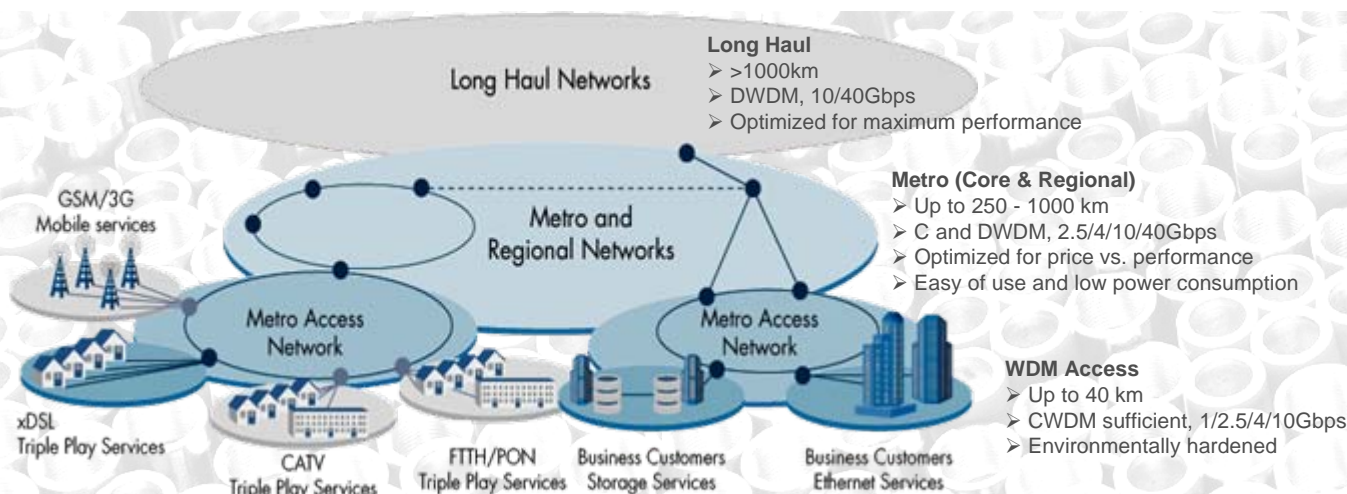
Long Haul Networks

Long Haul
➢ >1000km
➢ DWDM, 10/40Gbps
➢ Optimized for maximum performance

GSM/3G Mobile services

Metro and Regional Networks

Metro (Core & Regional)
➢ Up to 250 - 1000 km
➢ C and DWDM, 2.5/4/10/40Gbps
➢ Optimized for price vs. performance
➢ Easy of use and low power consumption

Metro Access Network

Metro Access Network

WDM Access
➢ Up to 40 km
➢ CWDM sufficient, 1/2.5/4/10Gbps
➢ Environmentally hardened

xDSL Triple Play Services

CATV Triple Play Services

FTTH/PON Triple Play Services

Business Customers Storage Services

Business Customers Ethernet Services